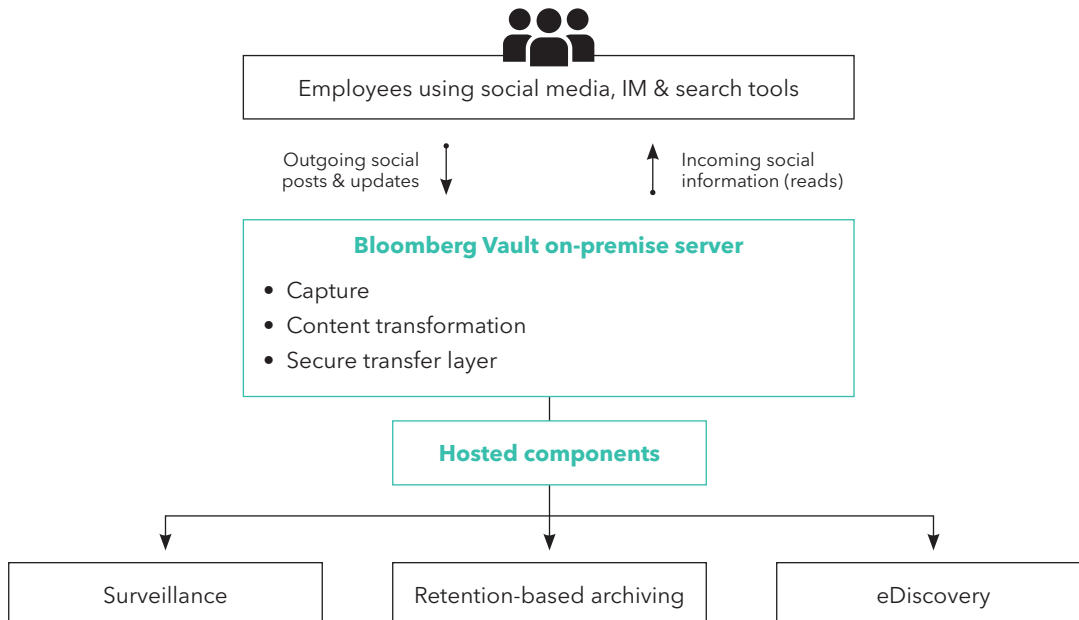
Employees using social media, IM & search tools

Outgoing social posts & updates

Incoming social information (reads)

Bloomberg Vault on-premise server

- Capture
- Content transformation
- Secure transfer layer

Hosted components

Surveillance

Retention-based archiving

eDiscovery